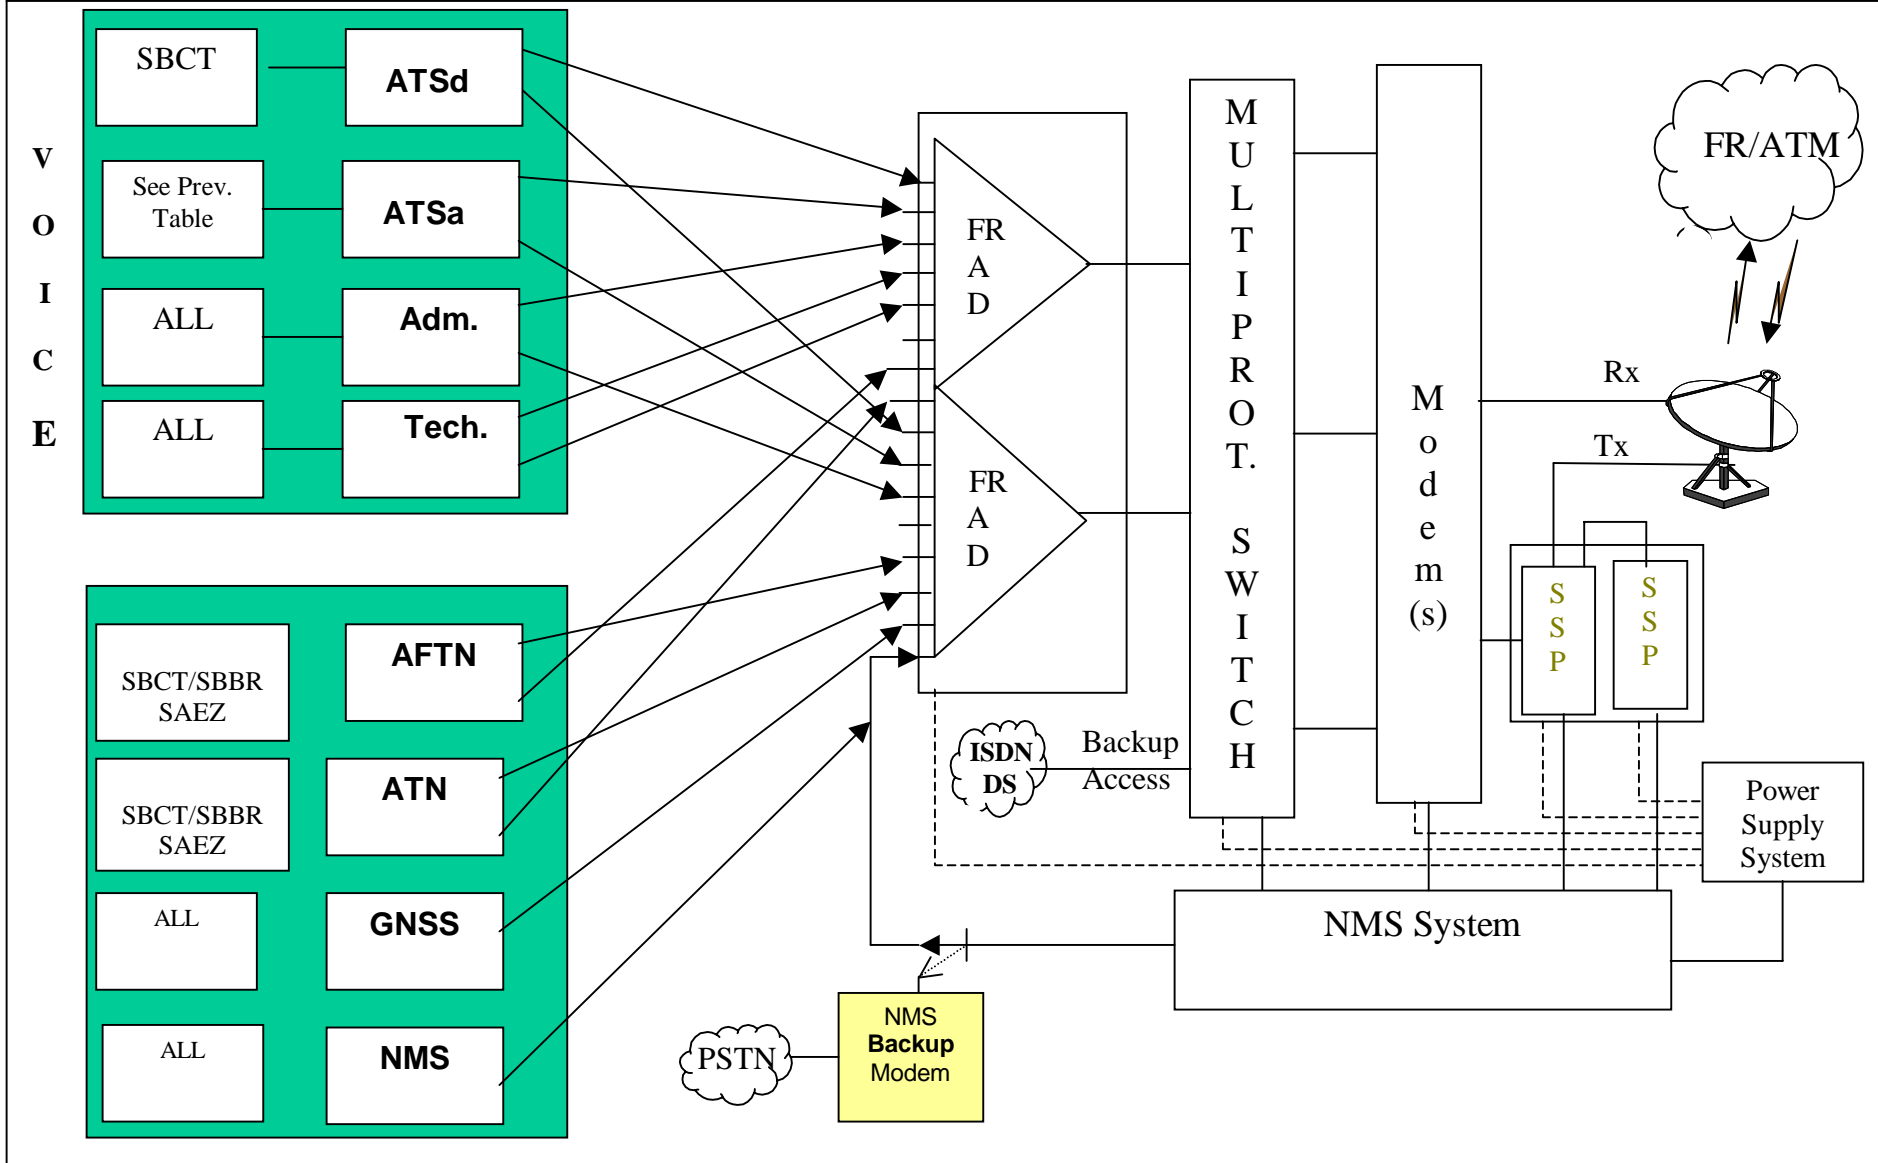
VOICE

SBCT
ATSd
See Prev. Table
ATSa
ALL
Adm.
ALL
Tech.

SBCT/SBBR SAEZ
AFTN
SBCT/SBBR SAEZ
ATN
ALL
GNSS
ALL
NMS

FRAD
FRAD

MULTIPROT. SWITCH

Modem(s)

FR/ATM

Rx
Tx

SSP
SSP

ISDN DS
Backup Access

Power Supply System

NMS System

PSTN
NMS Backup Modem